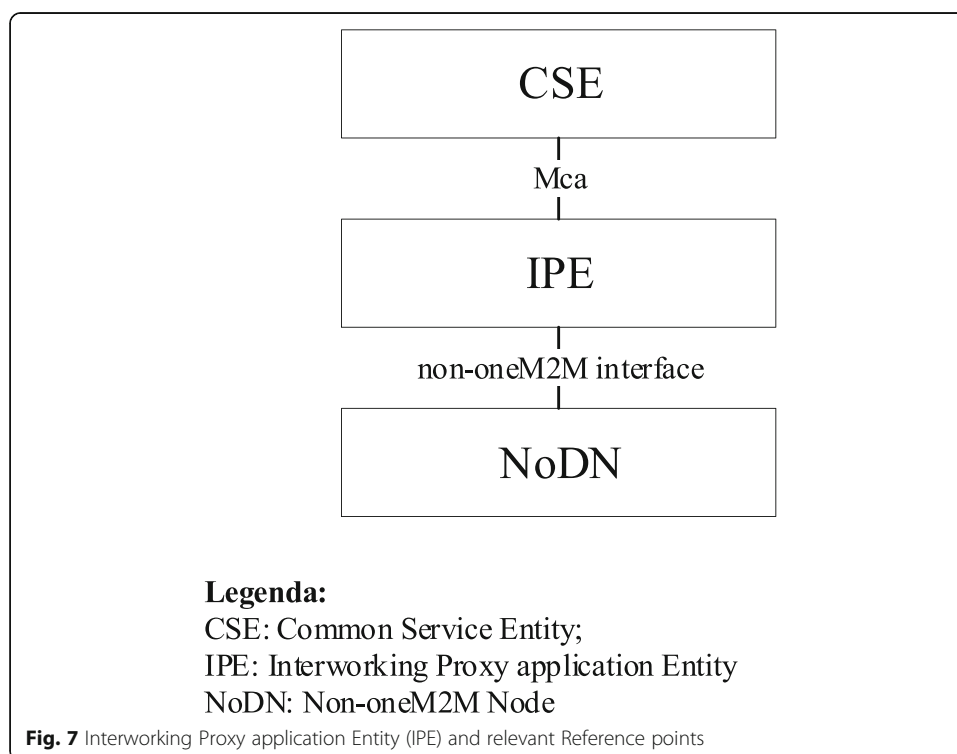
CSE

Mca

IPE

non-oneM2M interface

NoDN

**Legenda:**
CSE: Common Service Entity;
IPE: Interworking Proxy application Entity
NoDN: Non-oneM2M Node

**Fig. 7** Interworking Proxy application Entity (IPE) and relevant Reference points